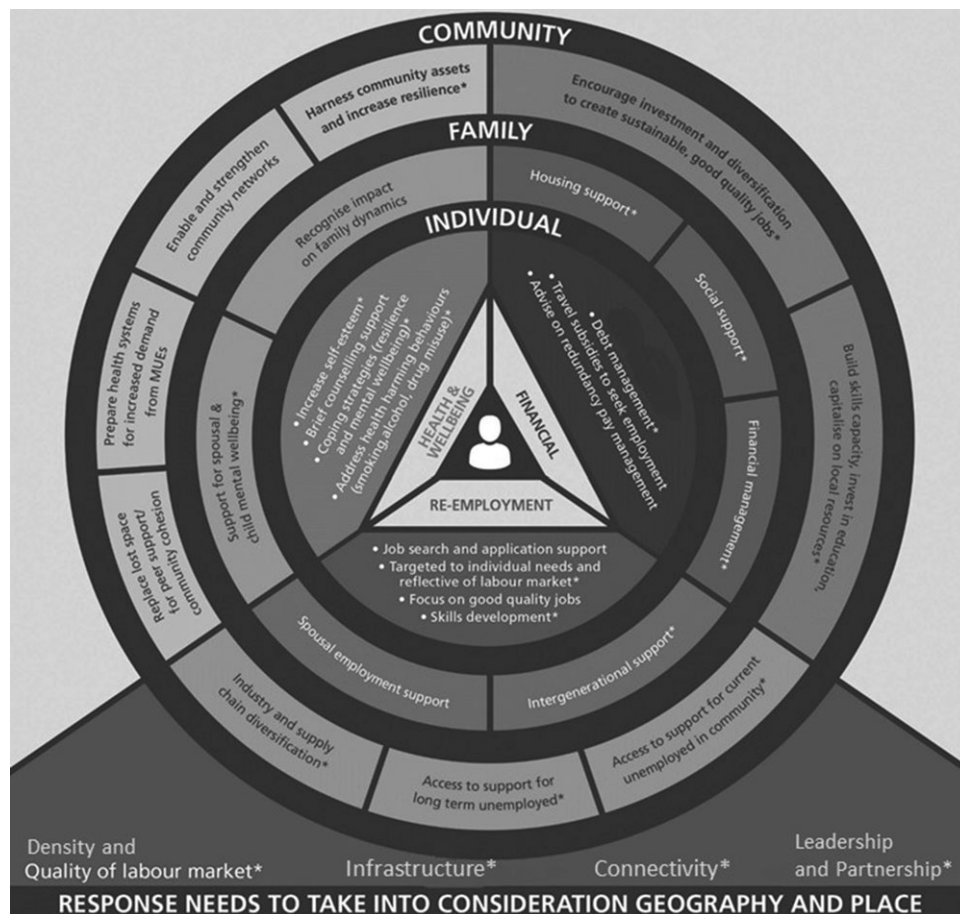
COMMUNITY

Harness community assets and increase resilience*

Encourage investment and diversification to create sustainable, good quality jobs*

Enable and strengthen community networks

Prepare health systems for increased demand from MUEs

Replace lost space for peer support/ for community cohesion

Build skills capacity, invest in education, capitalise on local resources*

Industry and supply chain diversification*

Access to support for long term unemployed*

Access to support for current unemployed in community*

FAMILY

Recognise impact on family dynamics

Housing support*

Social support*

Support for spousal & child mental wellbeing*

Financial management*

Spousal employment support

Intergenerational support*

INDIVIDUAL

• Increase self-esteem*
• Brief counselling support
• Coping strategies (resilience and mental wellbeing)*
• Address health harming behaviours (smoking, alcohol, drug misuse)*

• Debt management*
• Travel subsidies to seek employment
• Advise on redundancy pay management

HEALTH & WELLBEING

FINANCIAL

RE-EMPLOYMENT

• Job search and application support
• Targeted to individual needs and reflective of labour market*
• Focus on good quality jobs
• Skills development*

Density and Quality of labour market*

Infrastructure*

Connectivity*

Leadership and Partnership*

RESPONSE NEEDS TO TAKE INTO CONSIDERATION GEOGRAPHY AND PLACE